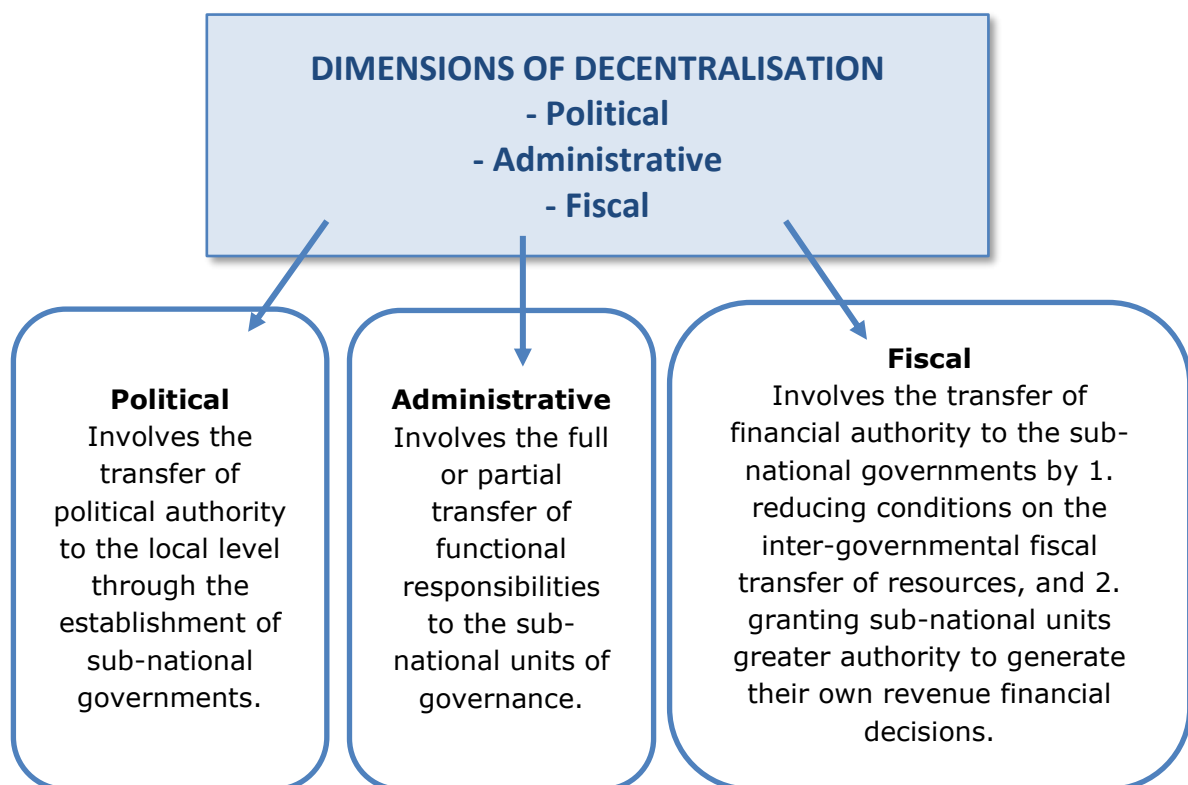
DIMENSIONS OF DECENTRALISATION
- Political
- Administrative
- Fiscal

Political
Involves the transfer of political authority to the local level through the establishment of sub-national governments.

Administrative
Involves the full or partial transfer of functional responsibilities to the sub-national units of governance.

Fiscal
Involves the transfer of financial authority to the sub-national governments by 1. reducing conditions on the inter-governmental fiscal transfer of resources, and 2. granting sub-national units greater authority to generate their own revenue financial decisions.